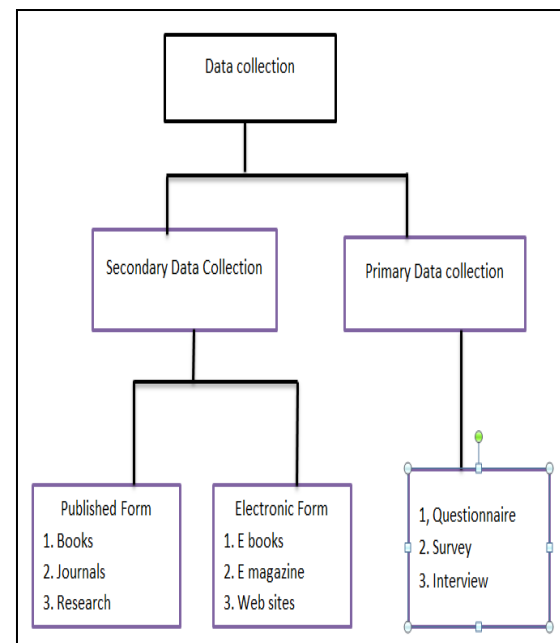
Data collection

Secondary Data Collection

Primary Data collection

Published Form
1. Books
2. Journals
3. Research

Electronic Form
1. E books
2. E magazine
3. Web sites

1, Questionnaire
2. Survey
3. Interview